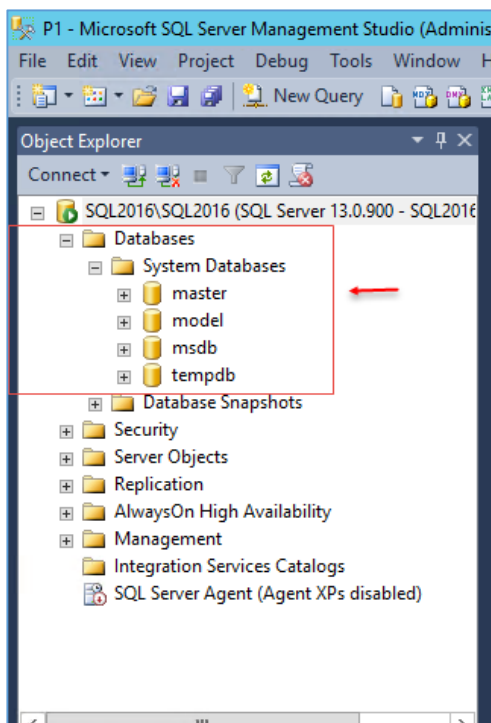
P1 - Microsoft SQL Server Management Studio (Adminis

File Edit View Project Debug Tools Window H

New Query

Object Explorer

Connect

SQL2016\SQL2016 (SQL Server 13.0.900 - SQL2016

Databases

System Databases

master

model

msdb

tempdb

Database Snapshots

Security

Server Objects

Replication

AlwaysOn High Availability

Management

Integration Services Catalogs

SQL Server Agent (Agent XPs disabled)